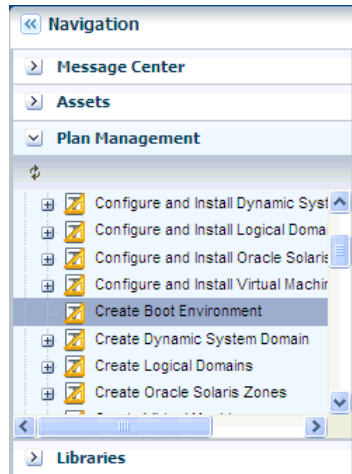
Navigation

Message Center

Assets

Plan Management

Configure and Install Dynamic Syst

Configure and Install Logical Doma

Configure and Install Oracle Solaris

Configure and Install Virtual Machin

Create Boot Environment

Create Dynamic System Domain

Create Logical Domains

Create Oracle Solaris Zones

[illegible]

Libraries